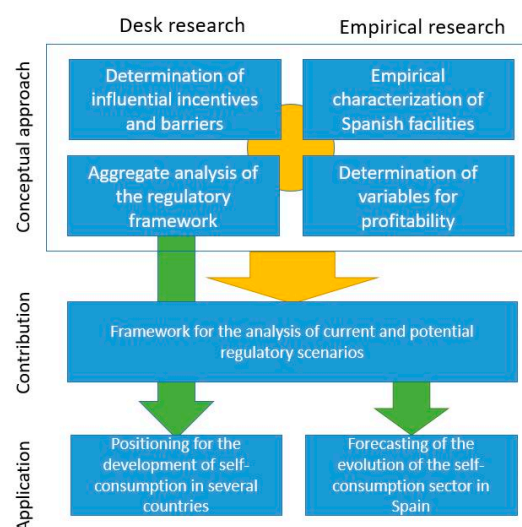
Desk research

Empirical research

Conceptual approach

Determination of influential incentives and barriers

Empirical characterization of Spanish facilities

Aggregate analysis of the regulatory framework

Determination of variables for profitability

Contribution

Framework for the analysis of current and potential regulatory scenarios

Application

Positioning for the development of self-consumption in several countries

Forecasting of the evolution of the self-consumption sector in Spain